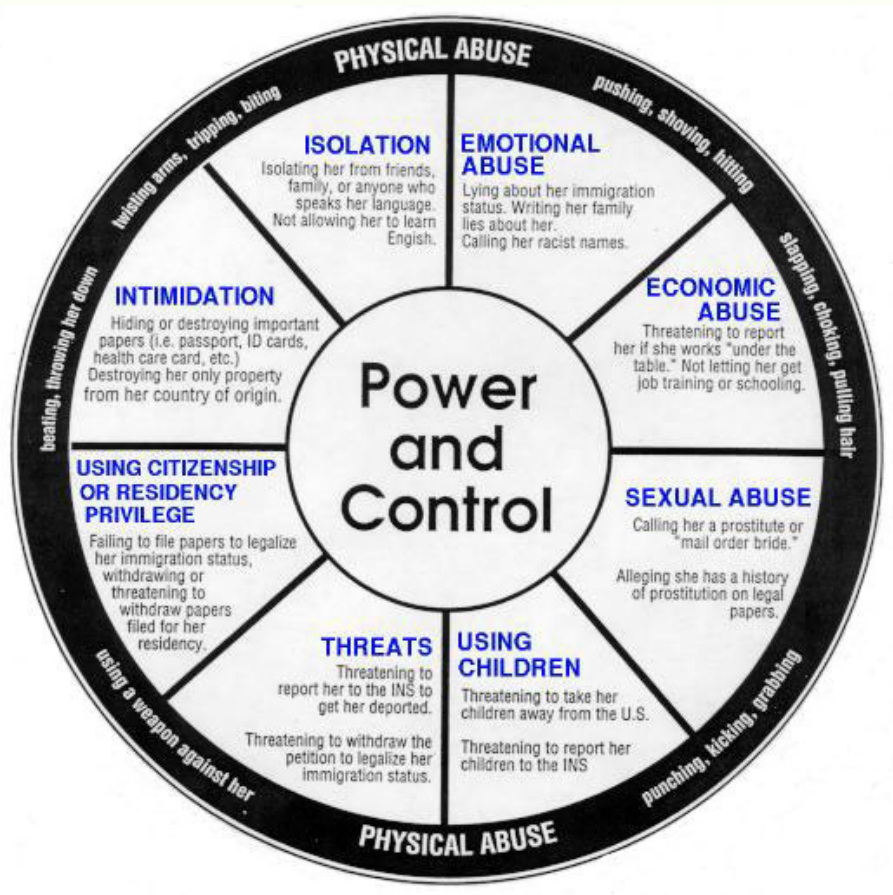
PHYSICAL ABUSE

pushing, shoving, hitting

slapping, choking, pulling hair

punching, kicking, grabbing

PHYSICAL ABUSE

using a weapon against her

beating, throwing her down

twisting arms, tripping, biting

ISOLATION
Isolating her from friends, family, or anyone who speaks her language. Not allowing her to learn English.

EMOTIONAL ABUSE
Lying about her immigration status. Writing her family lies about her. Calling her racist names.

ECONOMIC ABUSE
Threatening to report her if she works "under the table." Not letting her get job training or schooling.

SEXUAL ABUSE
Calling her a prostitute or "mail order bride."

Alleging she has a history of prostitution on legal papers.

USING CHILDREN
Threatening to take her children away from the U.S.

Threatening to report her children to the INS

THREATS
Threatening to report her to the INS to get her deported.

Threatening to withdraw the petition to legalize her immigration status.

USING CITIZENSHIP OR RESIDENCY PRIVILEGE
Failing to file papers to legalize her immigration status, withdrawing or threatening to withdraw papers filed for her residency.

INTIMIDATION
Hiding or destroying important papers (i.e. passport, ID cards, health care card, etc.) Destroying her only property from her country of origin.

Power and Control